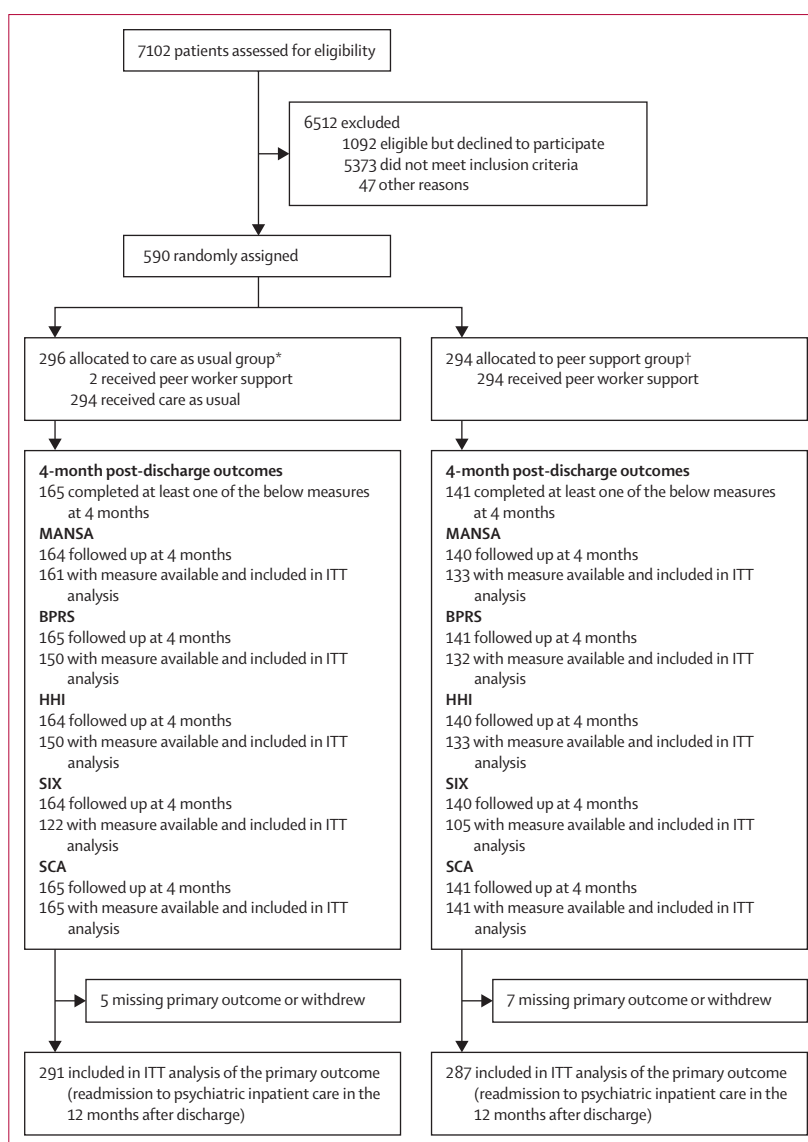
7102 patients assessed for eligibility

6512 excluded
1092 eligible but declined to participate
5373 did not meet inclusion criteria
47 other reasons

590 randomly assigned

296 allocated to care as usual group*
2 received peer worker support
294 received care as usual

4-month post-discharge outcomes
165 completed at least one of the below measures at 4 months
MANSA
164 followed up at 4 months
161 with measure available and included in ITT analysis
BPRS
165 followed up at 4 months
150 with measure available and included in ITT analysis
HHI
164 followed up at 4 months
150 with measure available and included in ITT analysis
SIX
164 followed up at 4 months
122 with measure available and included in ITT analysis
SCA
165 followed up at 4 months
165 with measure available and included in ITT analysis

5 missing primary outcome or withdrew

291 included in ITT analysis of the primary outcome (readmission to psychiatric inpatient care in the 12 months after discharge)

294 allocated to peer support group†
294 received peer worker support

4-month post-discharge outcomes
141 completed at least one of the below measures at 4 months
MANSA
140 followed up at 4 months
133 with measure available and included in ITT analysis
BPRS
141 followed up at 4 months
132 with measure available and included in ITT analysis
HHI
140 followed up at 4 months
133 with measure available and included in ITT analysis
SIX
140 followed up at 4 months
105 with measure available and included in ITT analysis
SCA
141 followed up at 4 months
141 with measure available and included in ITT analysis

7 missing primary outcome or withdrew

287 included in ITT analysis of the primary outcome (readmission to psychiatric inpatient care in the 12 months after discharge)